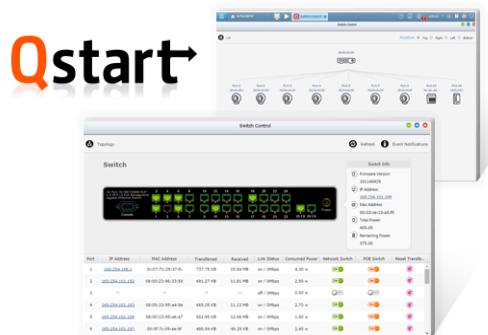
Qstart

Switch Control

Switch Control

Topology

Refresh

Event Notifications

Switch

Switch Info

Firmware Version

IP Address

Mac Address

Total Power

Remaining Power

Console

| Port | IP Address | MAC Address | Transferred | Received | Link Status | Consumed Power | Network Switch | POE Switch | Reset Transfe... |
|---|---|---|---|---|---|---|---|---|---|
| 1 | 169.254.198.1 | | 737.75 KB | 23.94 MB | on / 1Mbps | 4.33 w | | | |
| 2 | | | 691.27 KB | 11.01 MB | on / 1Mbps | 2.93 w | | | |
| 3 | -- | -- | -- | -- | off / 0Mbps | 0.00 w | | | |
| 4 | | | 693.05 KB | 11.12 MB | on / 1Mbps | 2.70 w | | | |
| 5 | | | 693.51 KB | 12.08 MB | on / 1Mbps | 2.65 w | | | |
| 6 | | | 690.54 KB | 46.29 KB | on / 1Mbps | 2.40 w | | | |